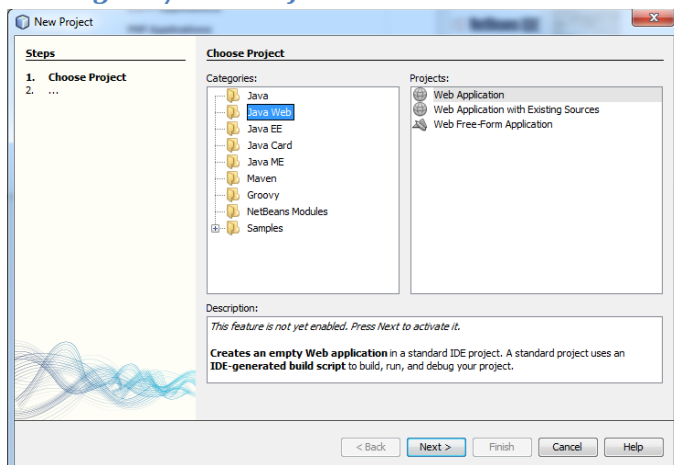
New Project

Steps

1. Choose Project
2. ...

Choose Project

Categories:

Java
Java Web
Java EE
Java Card
Java ME
Maven
Groovy
NetBeans Modules
Samples

Projects:

Web Application
Web Application with Existing Sources
Web Free-Form Application

Description:

This feature is not yet enabled. Press Next to activate it.

**Creates an empty Web application** in a standard IDE project. A standard project uses an **IDE-generated build script** to build, run, and debug your project.

< Back | Next > | Finish | Cancel | Help